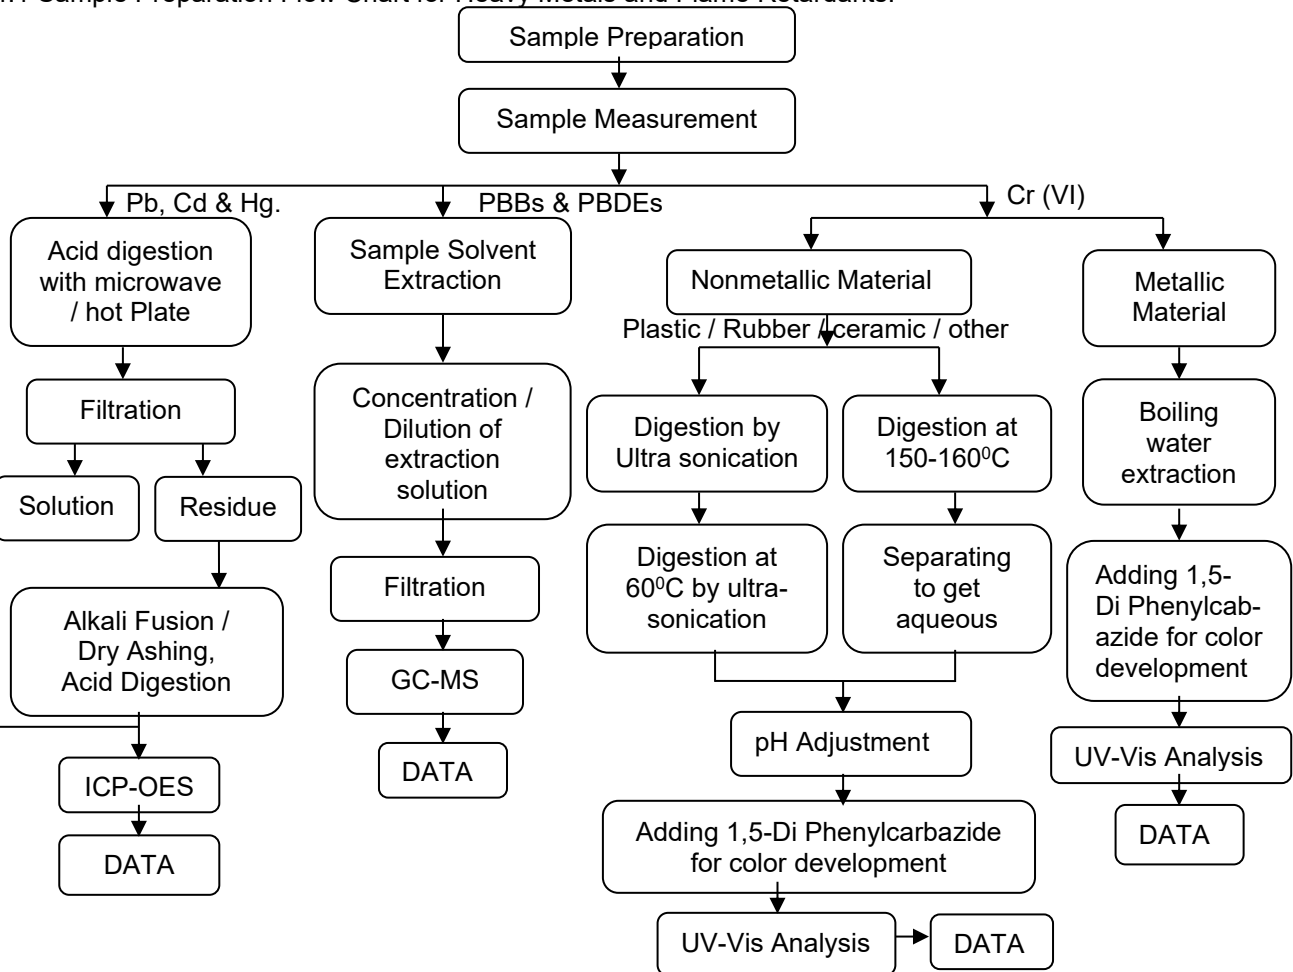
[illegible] Sample Preparation Flow Chart for Heavy Metals and Flame Retardants:

Sample Preparation

Sample Measurement

Pb, Cd & Hg.

PBBs & PBDEs

Cr (VI)

Acid digestion with microwave / hot Plate

Filtration

Solution

Residue

Alkali Fusion / Dry Ashing, Acid Digestion

ICP-OES

DATA

Sample Solvent Extraction

Concentration / Dilution of extraction solution

Filtration

GC-MS

DATA

Nonmetallic Material

Plastic / Rubber / ceramic / other

Digestion by Ultra sonication

Digestion at 60$^0$C by ultra-sonication

Digestion at 150-160$^0$C

Separating to get aqueous

pH Adjustment

Adding 1,5-Di Phenylcarbazide for color development

UV-Vis Analysis

DATA

Metallic Material

Boiling water extraction

Adding 1,5-Di Phenylcab-azide for color development

UV-Vis Analysis

DATA